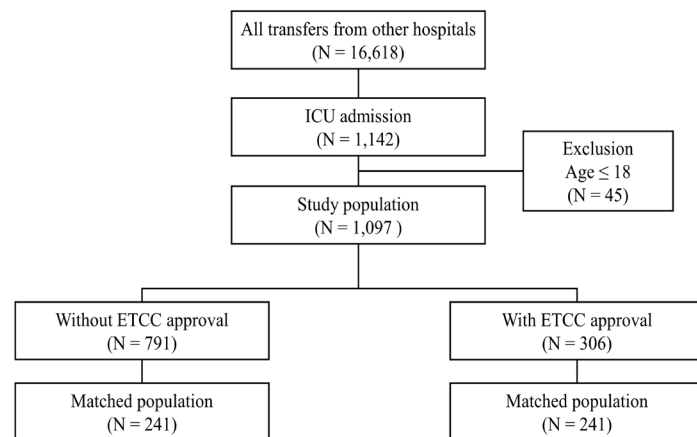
All transfers from other hospitals
(N = 16,618)

ICU admission
(N = 1,142)

Exclusion
Age ≤ 18
(N = 45)

Study population
(N = 1,097 )

Without ETCC approval
(N = 791)

With ETCC approval
(N = 306)

Matched population
(N = 241)

Matched population
(N = 241)